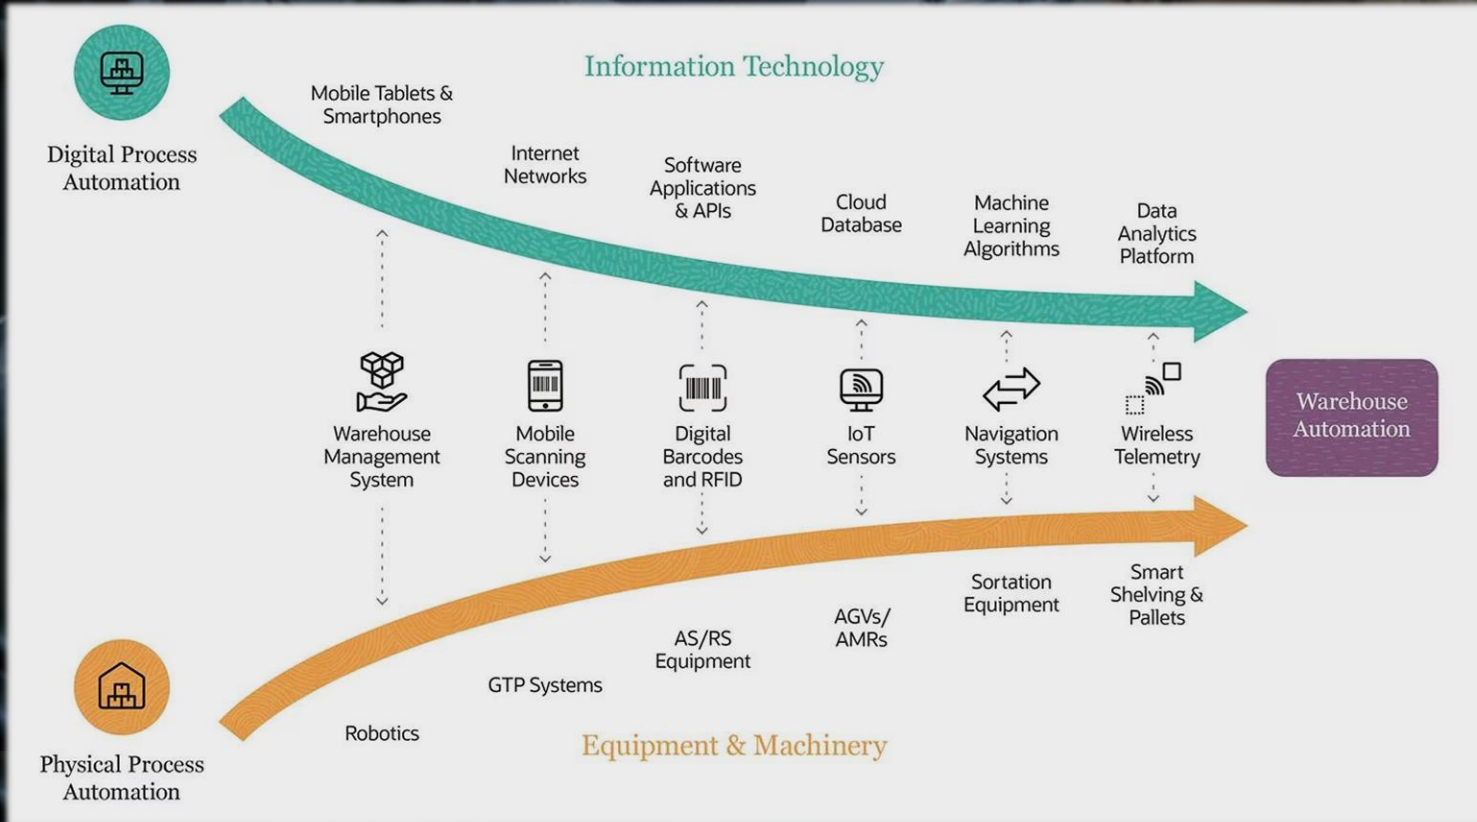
Digital Process Automation

Information Technology

Mobile Tablets & Smartphones

Internet Networks

Software Applications & APIs

Cloud Database

Machine Learning Algorithms

Data Analytics Platform

Warehouse Management System

Mobile Scanning Devices

Digital Barcodes and RFID

IoT Sensors

Navigation Systems

Wireless Telemetry

Warehouse Automation

Robotics

GTP Systems

AS/RS Equipment

AGVs/ AMRs

Sortation Equipment

Smart Shelving & Pallets

Physical Process Automation

Equipment & Machinery